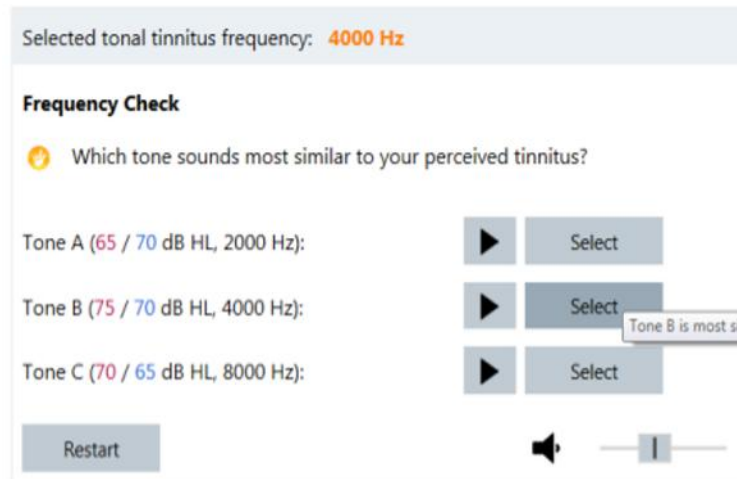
Selected tonal tinnitus frequency: 4000 Hz

Frequency Check

Which tone sounds most similar to your perceived tinnitus?

Tone A (65 / 70 dB HL, 2000 Hz):
Select

Tone B (75 / 70 dB HL, 4000 Hz):
Select
Tone B is most s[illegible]

Tone C (70 / 65 dB HL, 8000 Hz):
Select

Restart